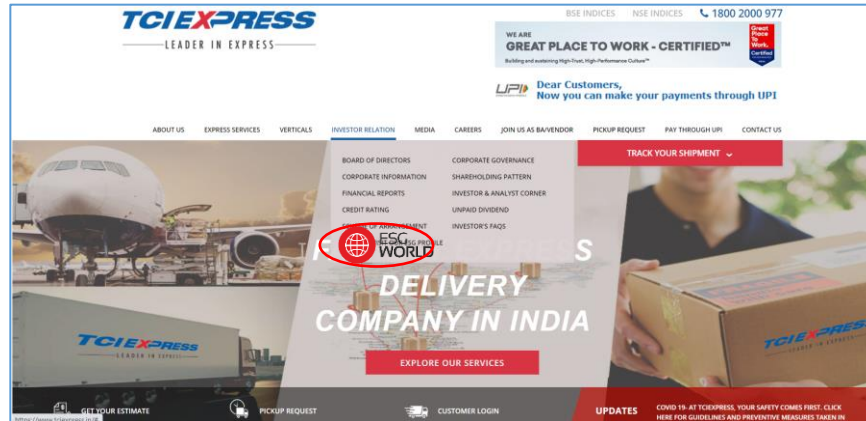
TCI EXPRESS
LEADER IN EXPRESS

BSE INDICES NSE INDICES 1800 2000 977

WE ARE
GREAT PLACE TO WORK - CERTIFIED™
Building and sustaining High-Trust, High-Performance Culture™
Great Place To Work. Certified

UPI Dear Customers,
Now you can make your payments through UPI

ABOUT US EXPRESS SERVICES VERTICALS INVESTOR RELATION MEDIA CAREERS JOIN US AS BA/VENDOR PICKUP REQUEST PAY THROUGH UPI CONTACT US

TRACK YOUR SHIPMENT

BOARD OF DIRECTORS
CORPORATE INFORMATION
FINANCIAL REPORTS
CREDIT RATING
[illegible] OF ARRANGEMENT
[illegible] PROFILE

CORPORATE GOVERNANCE
SHAREHOLDING PATTERN
INVESTOR & ANALYST CORNER
UNPAID DIVIDEND
INVESTOR'S FAQS

ESG WORLD

F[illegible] EXPRESS
DELIVERY
COMPANY IN INDIA

EXPLORE OUR SERVICES

TCI EXPRESS
LEADER IN EXPRESS

TCI EXPRESS
LEADER IN EXPRESS

GET YOUR ESTIMATE PICKUP REQUEST CUSTOMER LOGIN

UPDATES
COVID 19- AT TCIEXPRESS, YOUR SAFETY COMES FIRST. CLICK HERE FOR GUIDELINES AND PREVENTIVE MEASURES TAKEN IN

https://www.tciexpress.in/#